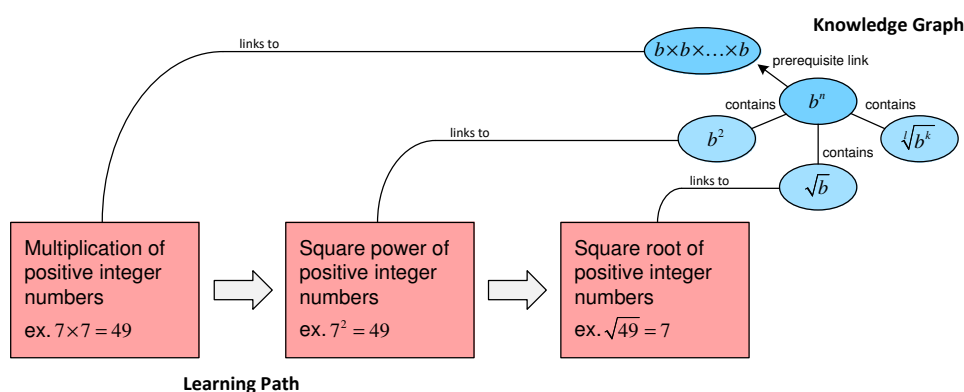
Knowledge Graph

links to

$b \times b \times \ldots \times b$

prerequisite link

contains

$b^n$

contains

links to

$b^2$

$\sqrt[l]{b^k}$

contains

links to

$\sqrt{b}$

Multiplication of positive integer numbers
ex. $7 \times 7 = 49$

Square power of positive integer numbers
ex. $7^2 = 49$

Square root of positive integer numbers
ex. $\sqrt{49} = 7$

Learning Path